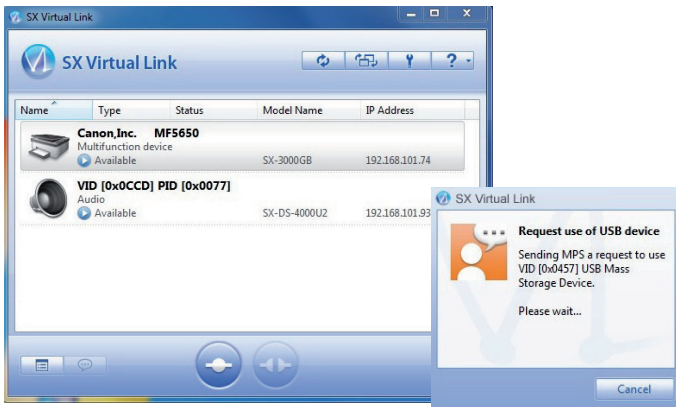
SX Virtual Link

SX Virtual Link

| Name | Type | Status | Model Name | IP Address |
|---|---|---|---|---|
| Canon,Inc. MF5650 Multifunction device | | Available | SX-3000GB | 192.168.101.74 |
| VID [0x0CCD] PID [0x0077] Audio | | Available | SX-DS-4000U2 | 192.168.101.93 |

SX Virtual Link

Request use of USB device

Sending MPS a request to use VID [0x0457] USB Mass Storage Device.

Please wait...

Cancel